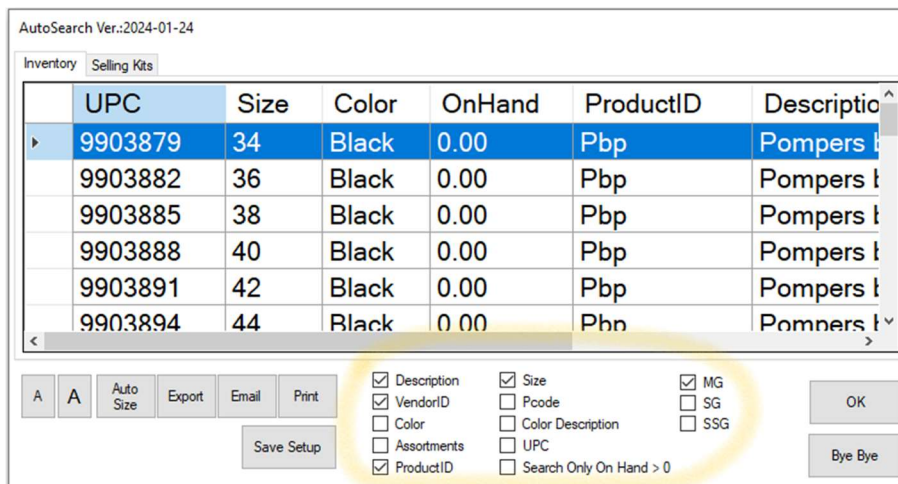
AutoSearch Ver.:2024-01-24

Inventory Selling Kits

| UPC | Size | Color | OnHand | ProductID | Descriptio |
|---|---|---|---|---|---|
| 9903879 | 34 | Black | 0.00 | Pbp | Pompers b |
| 9903882 | 36 | Black | 0.00 | Pbp | Pompers b |
| 9903885 | 38 | Black | 0.00 | Pbp | Pompers b |
| 9903888 | 40 | Black | 0.00 | Pbp | Pompers b |
| 9903891 | 42 | Black | 0.00 | Pbp | Pompers b |
| 9903894 | 44 | Black | 0.00 | Pbp | Pompers b |

A A Auto Size Export Email Print

Save Setup

Description
VendorID
Color
Assortments
ProductID

Size
Pcode
Color Description
UPC
Search Only On Hand > 0

MG
SG
SSG

OK

Bye Bye